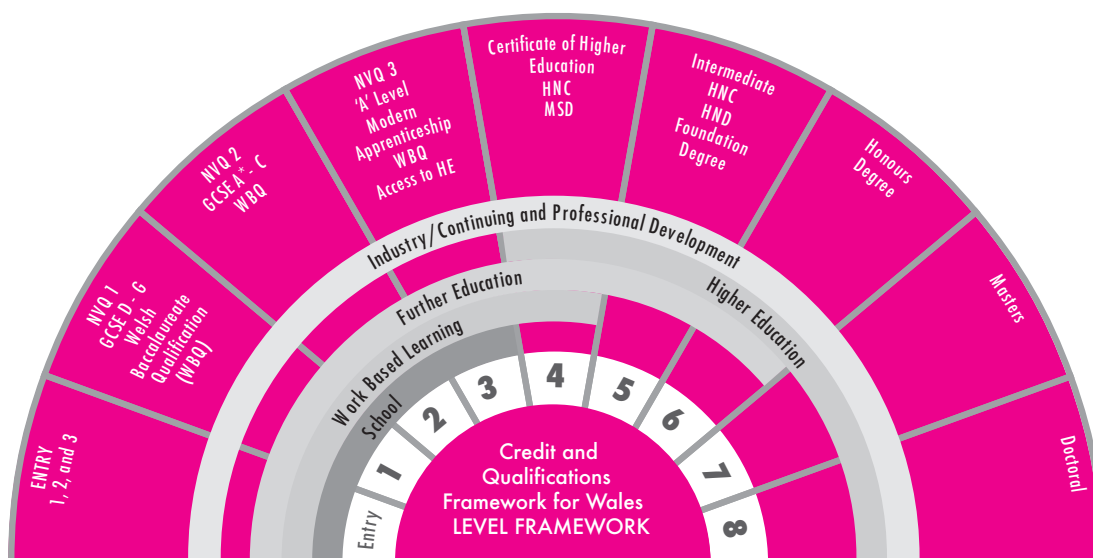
ENTRY 1, 2, and 3

NVQ 1
GCSE D - G
Welsh Baccalaureate Qualification (WBQ)

NVQ 2
GCSE A* - C
WBQ

NVQ 3
'A' Level
Modern Apprenticeship
WBQ
Access to HE

Certificate of Higher Education
HNC
MSD

Intermediate
HNC
HND
Foundation Degree

Honours Degree

Masters

Doctoral

Industry/Continuing and Professional Development

Further Education

Higher Education

Work Based Learning

School

Entry

1

2

3

4

5

6

7

8

Credit and Qualifications Framework for Wales
LEVEL FRAMEWORK